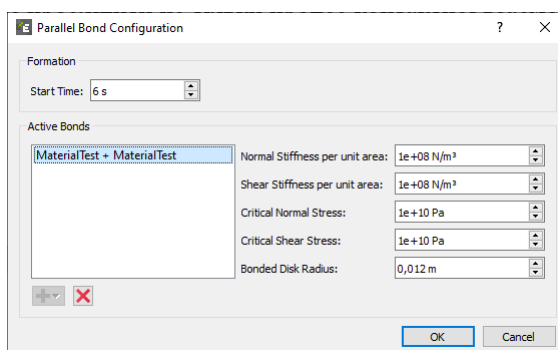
Parallel Bond Configuration

?

X

Formation

Start Time: 6 s

Active Bonds

MaterialTest + MaterialTest

Normal Stiffness per unit area: 1e+08 N/m³

Shear Stiffness per unit area: 1e+08 N/m³

Critical Normal Stress: 1e+10 Pa

Critical Shear Stress: 1e+10 Pa

Bonded Disk Radius: 0,012 m

OK

Cancel